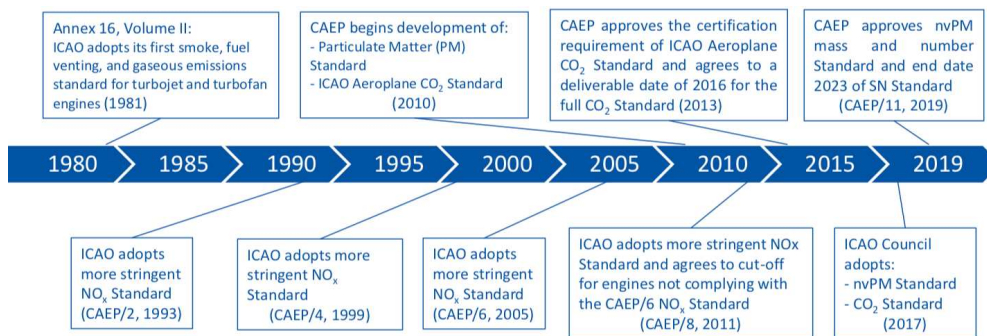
Annex 16, Volume II:
ICAO adopts its first smoke, fuel venting, and gaseous emissions standard for turbojet and turbofan engines (1981)

CAEP begins development of:
- Particulate Matter (PM) Standard
- ICAO Aeroplane $CO_2$ Standard (2010)

CAEP approves the certification requirement of ICAO Aeroplane $CO_2$ Standard and agrees to a deliverable date of 2016 for the full $CO_2$ Standard (2013)

CAEP approves nvPM mass and number Standard and end date 2023 of SN Standard (CAEP/11, 2019)

1980 1985 1990 1995 2000 2005 2010 2015 2019

ICAO adopts more stringent $NO_x$ Standard (CAEP/2, 1993)

ICAO adopts more stringent $NO_x$ Standard (CAEP/4, 1999)

ICAO adopts more stringent $NO_x$ Standard (CAEP/6, 2005)

ICAO adopts more stringent NOx Standard and agrees to cut-off for engines not complying with the CAEP/6 $NO_x$ Standard (CAEP/8, 2011)

ICAO Council adopts:
- nvPM Standard
- $CO_2$ Standard (2017)